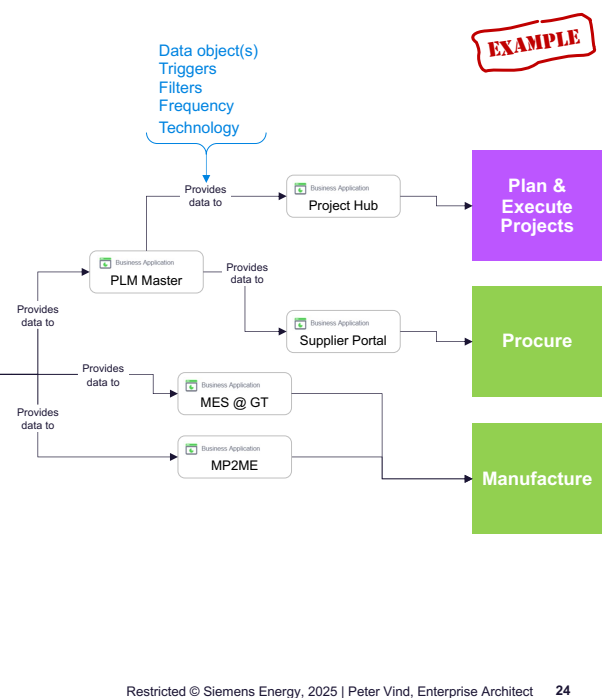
EXAMPLE

Data object(s)
Triggers
Filters
Frequency
Technology

Provides data to

Business Application
Project Hub

Plan & Execute Projects

Business Application
PLM Master

Provides data to

Provides data to

Business Application
Supplier Portal

Procure

Provides data to

Business Application
MES @ GT

Provides data to

Business Application
MP2ME

Manufacture

Restricted © Siemens Energy, 2025 | Peter Vind, Enterprise Architect 24